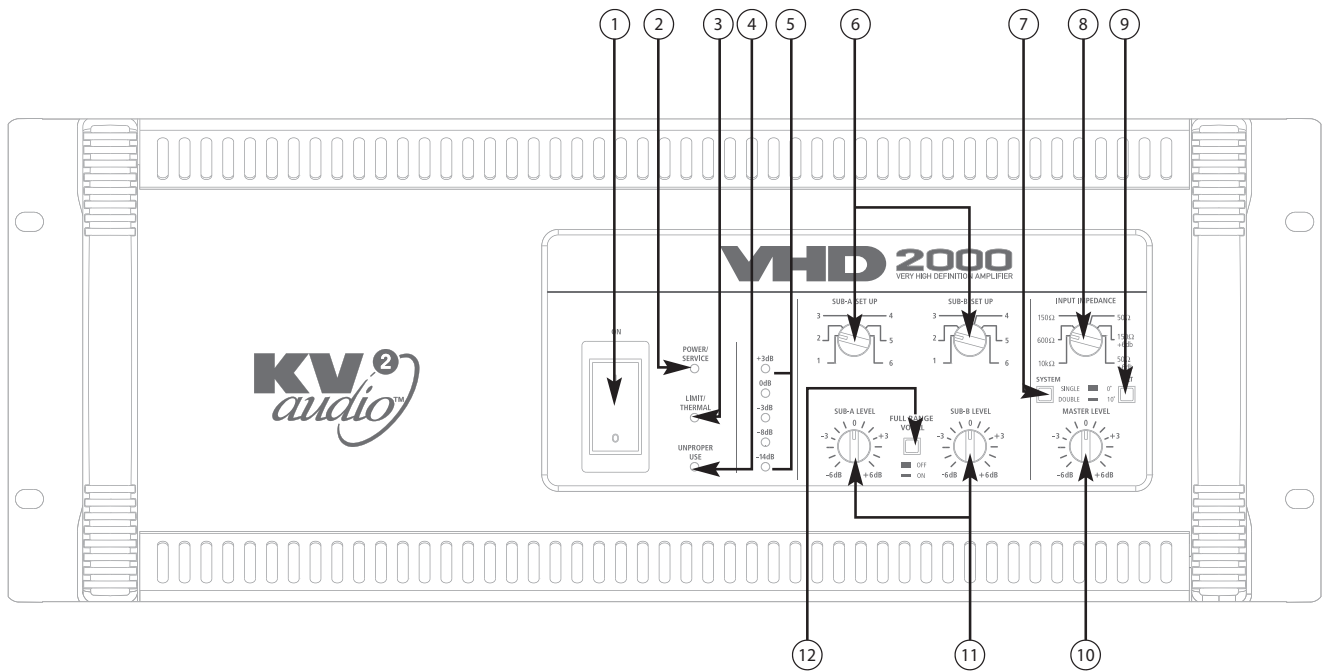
1 2 3 4 5 6 7 8 9

VHD 2000 VERY HIGH DEFINITION AMPLIFIER

KV2 audio™

ON

I

O

POWER/ SERVICE

LIMIT/ THERMAL

UNPROPER USE

+3dB

0dB

-3dB

-8dB

-14dB

SUB-A SET UP

3 4 2 5 1 6

SUB-B SET UP

3 4 2 5 1 6

INPUT IMPEDANCE

150Ω 50Ω 600Ω 150Ω +6db 10kΩ 50Ω

SYSTEM

SINGLE 0°

DOUBLE 10°

SUB-A LEVEL

-3 0 +3 -6dB +6dB

FULL RANGE VOCAL

OFF

ON

SUB-B LEVEL

-3 0 +3 -6dB +6dB

MASTER LEVEL

-3 0 +3 -6dB +6dB

12 11 10